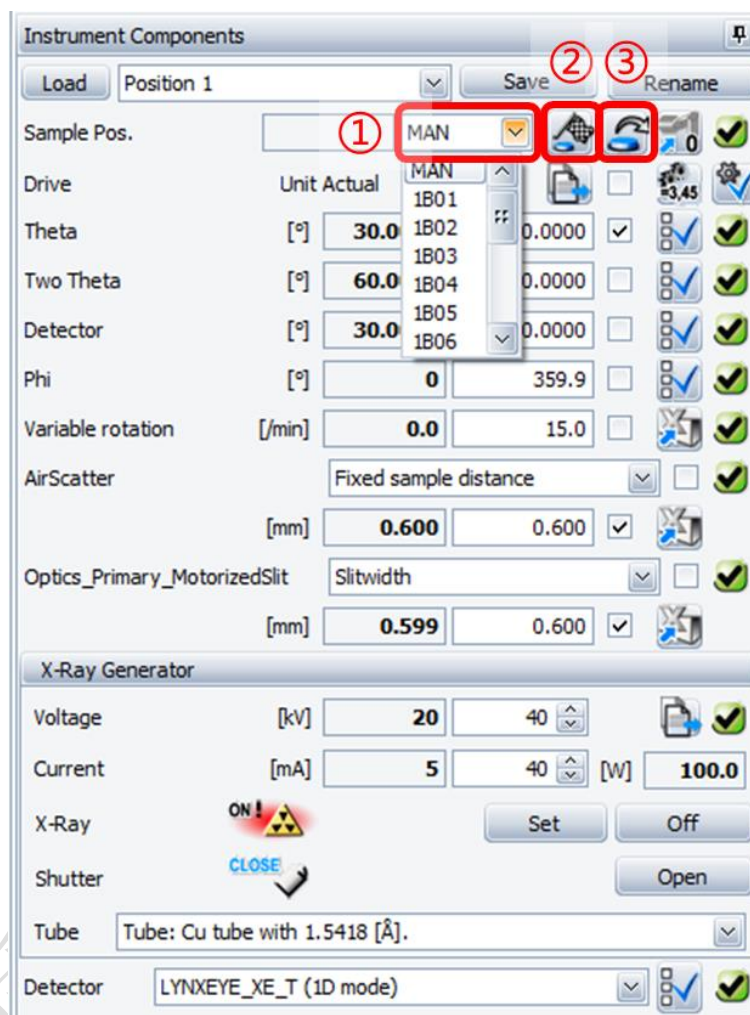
Instrument Components

Load Position 1 Save ② ③ Rename

Sample Pos. ① MAN

MAN
1B01
1B02
1B03
1B04
1B05
1B06

Drive Unit Actual

$\frac{?}{=3,45}$

Theta [°] 30.0 0.0000

Two Theta [°] 60.0 0.0000

Detector [°] 30.0 0.0000

Phi [°] 0 359.9

Variable rotation [/min] 0.0 15.0

AirScatter Fixed sample distance

[mm] 0.600 0.600

Optics_Primary_MotorizedSlit Slitwidth

[mm] 0.599 0.600

X-Ray Generator

Voltage [kV] 20 40

Current [mA] 5 40 [W] 100.0

X-Ray ON! Set Off

Shutter CLOSE Open

Tube Tube: Cu tube with 1.5418 [Å].

Detector LYNXEYE_XE_T (1D mode)